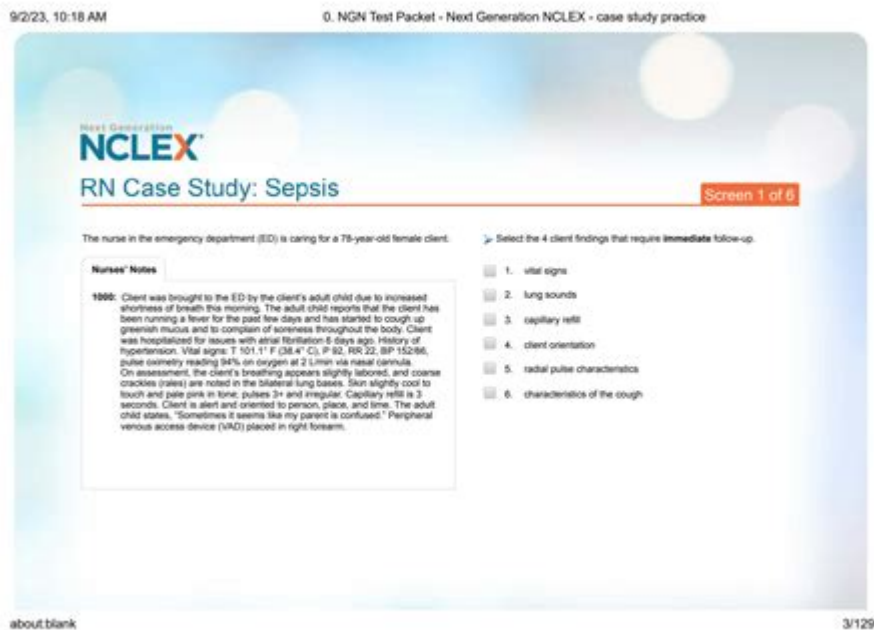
9/2/23, 10:18 AM

0. NGN Test Packet - Next Generation NCLEX - case study practice

Next Generation
NCLEX

RN Case Study: Sepsis

Screen 1 of 6

The nurse in the emergency department (ED) is caring for a 78-year-old female client.

Nurses' Notes

1000: Client was brought to the ED by the client's adult child due to increased shortness of breath this morning. The adult child reports that the client has been running a fever for the past few days and has started to cough up greenish mucus and to complain of soreness throughout the body. Client was hospitalized for issues with atrial fibrillation 6 days ago. History of hypertension. Vital signs: T 101.1° F (38.4° C), P 92, RR 22, BP 152/86, pulse oximetry reading 94% on oxygen at 2 L/min via nasal cannula.
On assessment, the client's breathing appears slightly labored, and coarse crackles (rales) are noted in the bilateral lung bases. Skin slightly cool to touch and pale pink in tone; pulses 3+ and irregular. Capillary refill is 3 seconds. Client is alert and oriented to person, place, and time. The adult child states, "Sometimes it seems like my parent is confused." Peripheral venous access device (VAD) placed in right forearm.

Select the 4 client findings that require **immediate** follow-up.

1. vital signs
2. lung sounds
3. capillary refill
4. client orientation
5. radial pulse characteristics
6. characteristics of the cough

about:blank

3/129